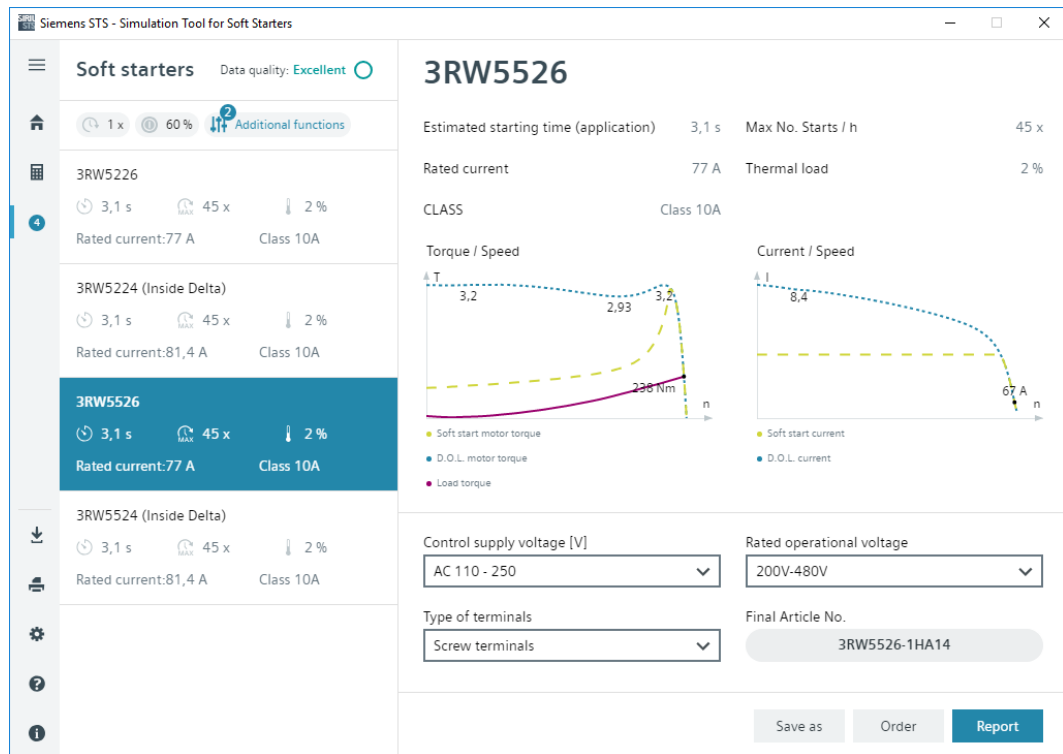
Siemens STS - Simulation Tool for Soft Starters

Soft starters Data quality: Excellent

1 x 60 % 2 Additional functions

3RW5226
3,1 s 45 x 2 %
Rated current:77 A Class 10A

3RW5224 (Inside Delta)
3,1 s 45 x 2 %
Rated current:81,4 A Class 10A

3RW5526
3,1 s 45 x 2 %
Rated current:77 A Class 10A

3RW5524 (Inside Delta)
3,1 s 45 x 2 %
Rated current:81,4 A Class 10A

4

3RW5526

Estimated starting time (application) 3,1 s
Max No. Starts / h 45 x
Rated current 77 A
Thermal load 2 %
CLASS Class 10A

Torque / Speed
T
3,2
2,93
3,2
238 Nm
n
Soft start motor torque
D.O.L. motor torque
Load torque

Current / Speed
I
8,4
67 A
n
Soft start current
D.O.L. current

Control supply voltage [V]
AC 110 - 250
Rated operational voltage
200V-480V
Type of terminals
Screw terminals
Final Article No.
3RW5526-1HA14

Save as Order Report